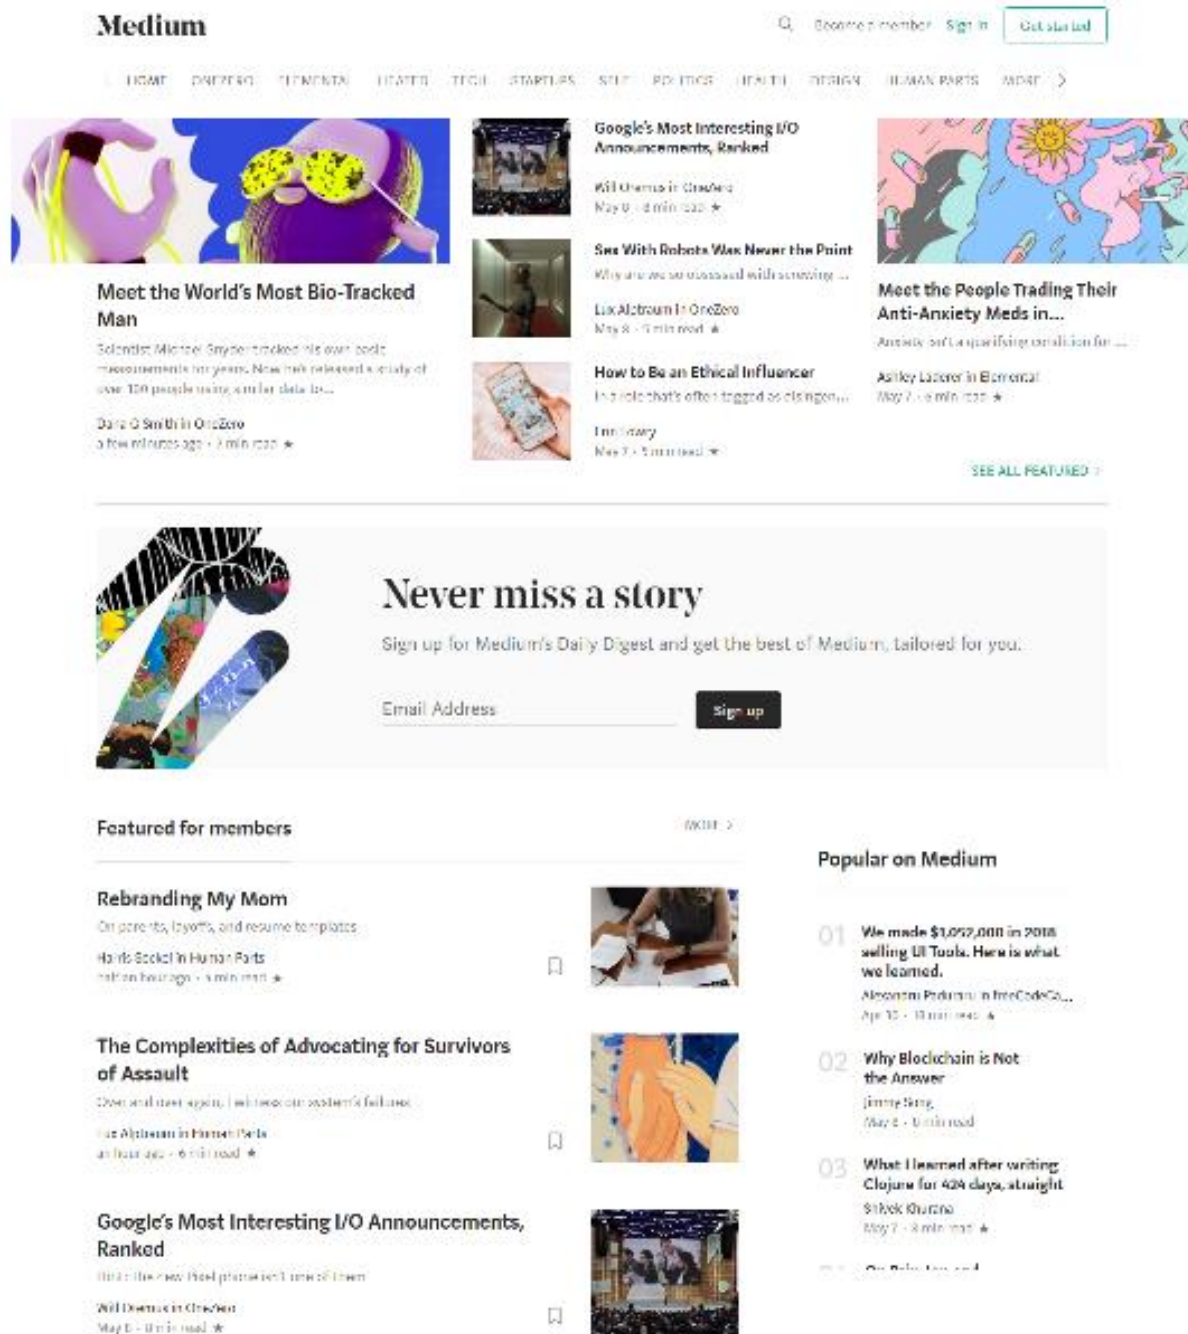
Medium

Become a member Sign in Get started

HOME ONEZERO ELEMENTAL HEATED TECH STARTUPS SELF POLITICS HEALTH DESIGN HUMAN PARTS MORE

Meet the World's Most Bio-Tracked Man

Scientist Michael Snyder tracked his own basic measurements for years. Now he's released a study of over 100 people using similar data to...

Dana G Smith in OneZero
a few minutes ago · 3 min read ★

Google's Most Interesting I/O Announcements, Ranked

Will Oremus in OneZero
May 8 · 4 min read ★

Sex With Robots Was Never the Point

Why are we so obsessed with screwing ...

Lux Alptraum in OneZero
May 8 · 5 min read ★

How to Be an Ethical Influencer

In a role that's often tagged as disingen...

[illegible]
May 7 · 5 min read ★

Meet the People Trading Their Anti-Anxiety Meds in...

Anxiety isn't a qualifying condition for ...

Ashley Laderer in Elemental
May 7 · 6 min read ★

SEE ALL FEATURED >

Never miss a story

Sign up for Medium's Daily Digest and get the best of Medium, tailored for you.

Email Address

Sign up

Featured for members

MORE >

Rebranding My Mom

On parents, layoffs, and resume templates

Haris Sockel in Human Parts
half an hour ago · 4 min read ★

The Complexities of Advocating for Survivors of Assault

Over and over again, I witness our system's failures

Lux Alptraum in Human Parts
an hour ago · 6 min read ★

Google's Most Interesting I/O Announcements, Ranked

Hint: the new Pixel phone isn't one of them

Will Oremus in OneZero
May 8 · 4 min read ★

Popular on Medium

01 We made $1,052,000 in 2018 selling UI Tools. Here is what we learned.

Alexandru Paduraru in freeCodeCa...
Apr 10 · 11 min read ★

02 Why Blockchain is Not the Answer

Jimmy Song
May 6 · 6 min read

03 What I learned after writing Clojure for 424 days, straight

Shivek Khurana
May 7 · 8 min read ★